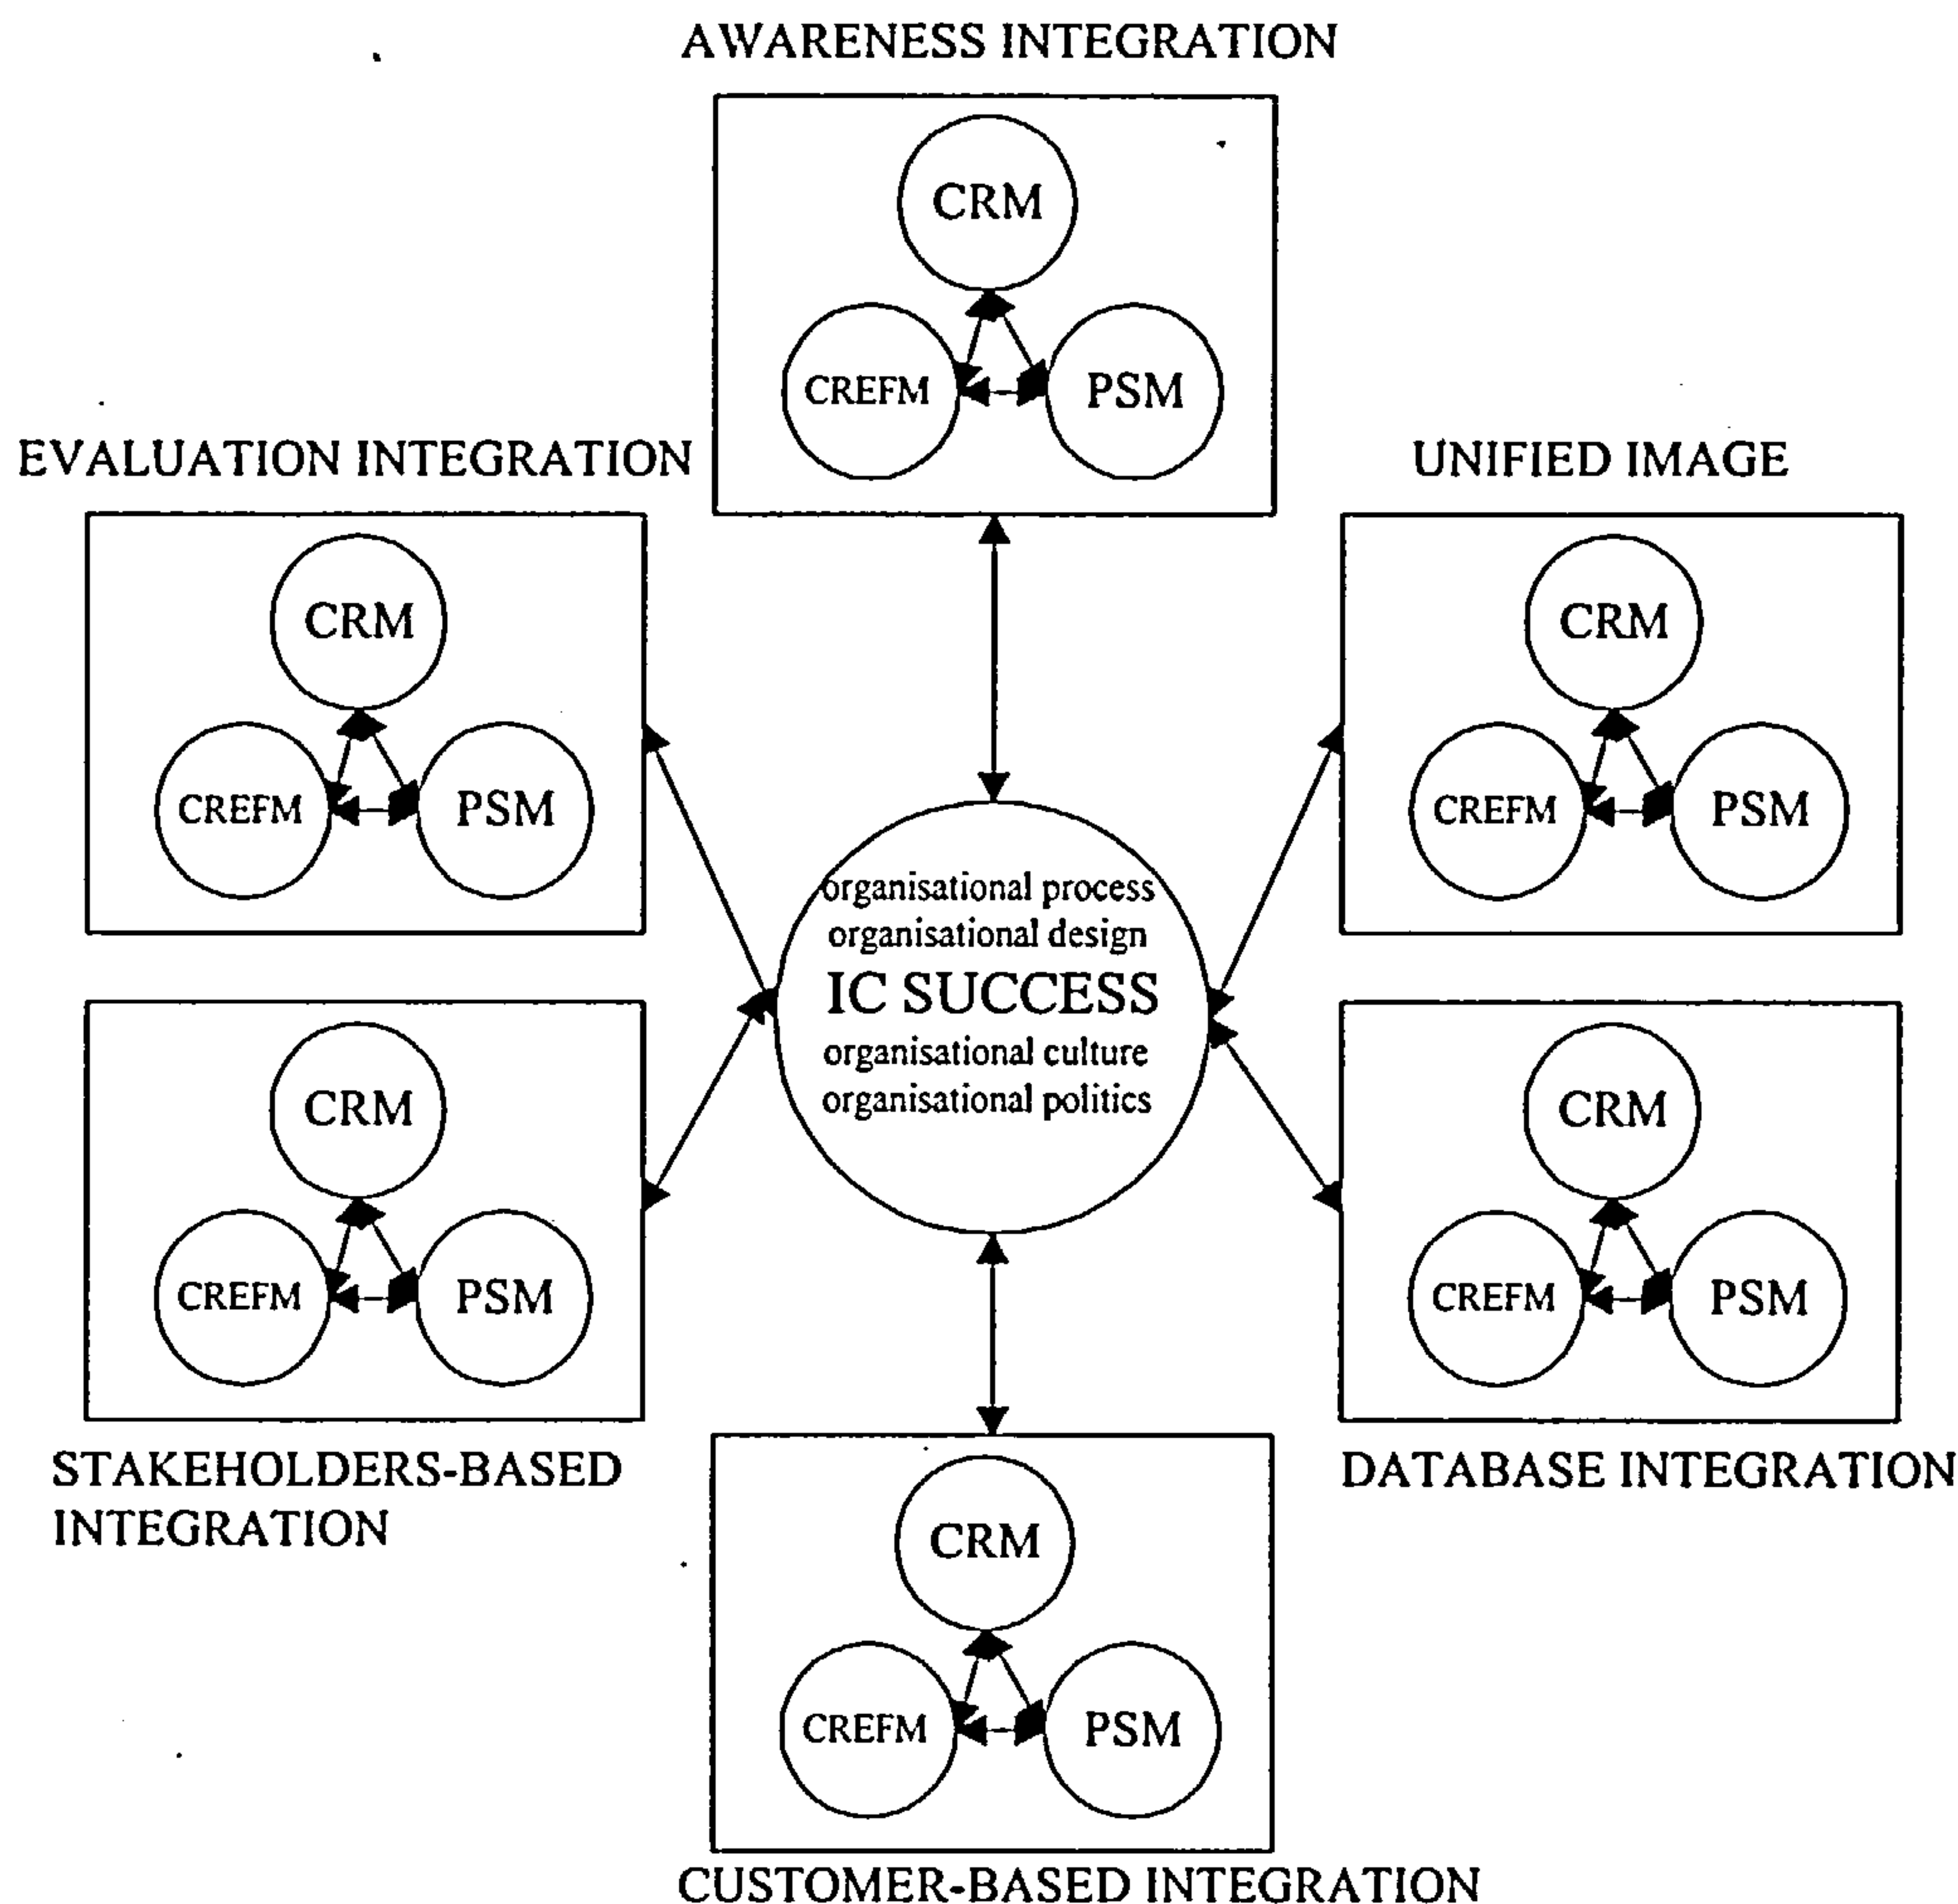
AWARENESS INTEGRATION

CRM

CREFM

PSM

EVALUATION INTEGRATION

CRM

CREFM

PSM

UNIFIED IMAGE

CRM

CREFM

PSM

organisational process
organisational design
IC SUCCESS
organisational culture
organisational politics

CRM

CREFM

PSM

STAKEHOLDERS-BASED INTEGRATION

CRM

CREFM

PSM

DATABASE INTEGRATION

CRM

CREFM

PSM

CUSTOMER-BASED INTEGRATION